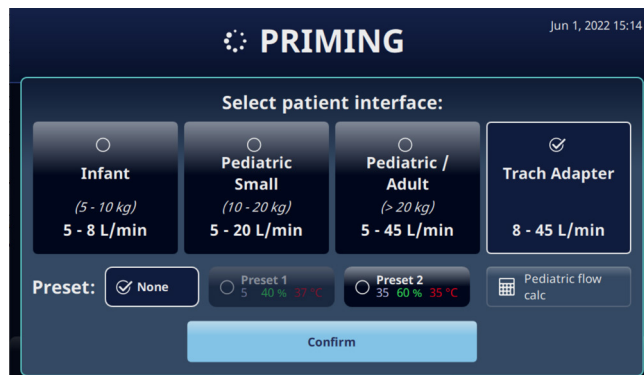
PRIMING

Jun 1, 2022 15:14

Select patient interface:

Infant
(5 - 10 kg)
5 - 8 L/min

Pediatric Small
(10 - 20 kg)
5 - 20 L/min

Pediatric / Adult
(> 20 kg)
5 - 45 L/min

Trach Adapter
8 - 45 L/min

Preset:

None

Preset 1
5 40 % 37 °C

Preset 2
35 60 % 35 °C

Pediatric flow calc

Confirm